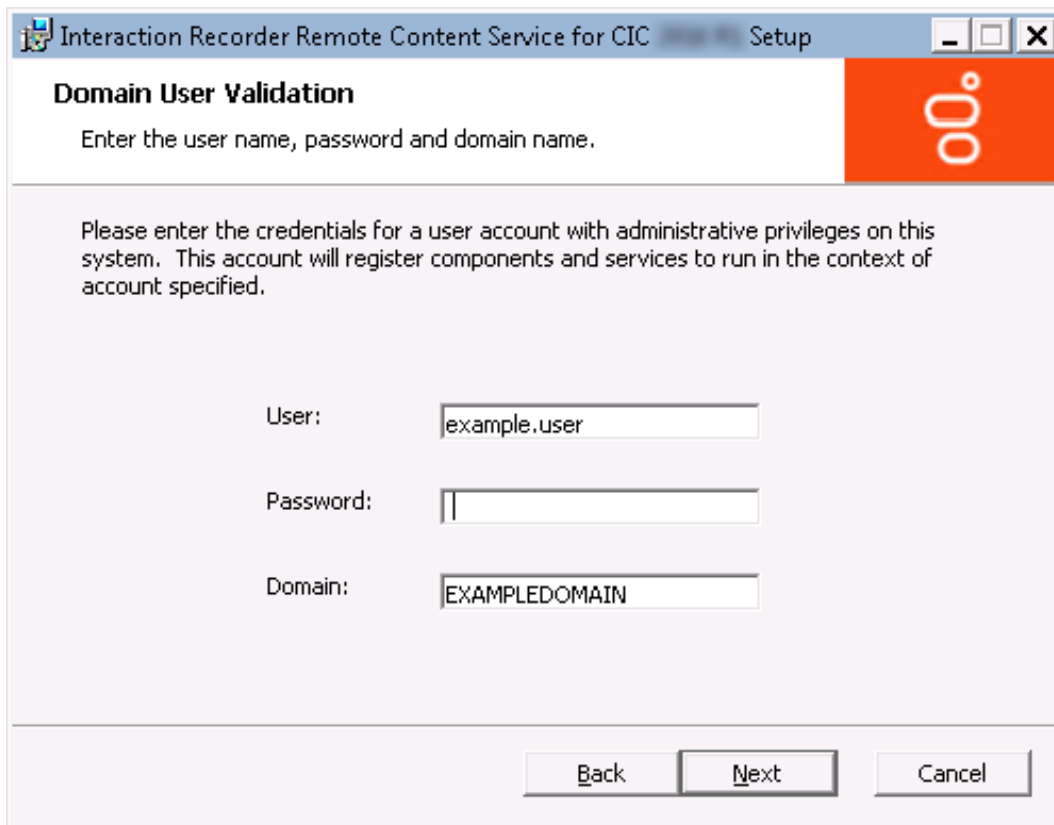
Interaction Recorder Remote Content Service for CIC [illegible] Setup

Domain User Validation

Enter the user name, password and domain name.

Please enter the credentials for a user account with administrative privileges on this system. This account will register components and services to run in the context of account specified.

User: example.user

Password:

Domain: EXAMPLEDOMAIN

Back Next Cancel